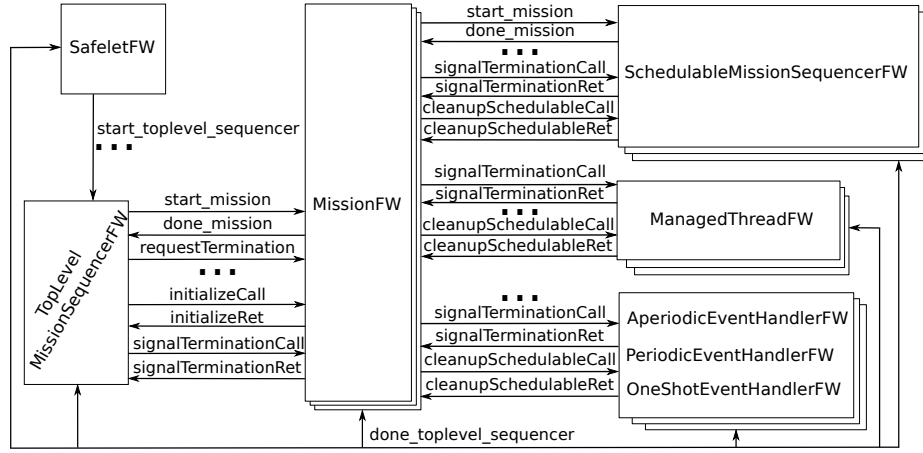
SafeletFW

start_toplevel_sequencer

...

TopLevel MissionSequencerFW

start_mission
done_mission
requestTermination
...
initializeCall
initializeRet
signalTerminationCall
signalTerminationRet

MissionFW

start_mission
done_mission
...
signalTerminationCall
signalTerminationRet
cleanupSchedulableCall
cleanupSchedulableRet

SchedulableMissionSequencerFW

signalTerminationCall
signalTerminationRet
...
cleanupSchedulableCall
cleanupSchedulableRet

ManagedThreadFW

...
signalTerminationCall
signalTerminationRet
cleanupSchedulableCall
cleanupSchedulableRet

AperiodicEventHandlerFW
PeriodicEventHandlerFW
OneShotEventHandlerFW

done_toplevel_sequencer